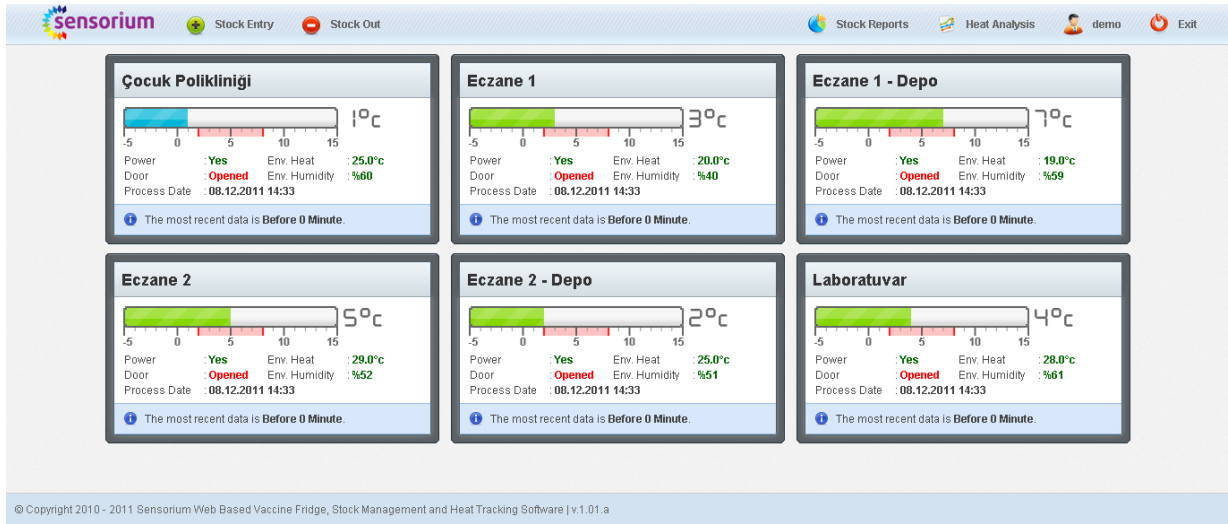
sensorium Stock Entry Stock Out Stock Reports Heat Analysis demo Exit

**Çocuk Polikliniği**

-5 0 5 10 15 1°c

Power : Yes Env. Heat : 25.0°c
Door : Opened Env. Humidity : %60
Process Date : 08.12.2011 14:33

The most recent data is Before 0 Minute.

**Eczane 1**

-5 0 5 10 15 3°c

Power : Yes Env. Heat : 20.0°c
Door : Opened Env. Humidity : %40
Process Date : 08.12.2011 14:33

The most recent data is Before 0 Minute.

**Eczane 1 - Depo**

-5 0 5 10 15 7°c

Power : Yes Env. Heat : 19.0°c
Door : Opened Env. Humidity : %59
Process Date : 08.12.2011 14:33

The most recent data is Before 0 Minute.

**Eczane 2**

-5 0 5 10 15 5°c

Power : Yes Env. Heat : 29.0°c
Door : Opened Env. Humidity : %52
Process Date : 08.12.2011 14:33

The most recent data is Before 0 Minute.

**Eczane 2 - Depo**

-5 0 5 10 15 2°c

Power : Yes Env. Heat : 25.0°c
Door : Opened Env. Humidity : %51
Process Date : 08.12.2011 14:33

The most recent data is Before 0 Minute.

**Laboratuvar**

-5 0 5 10 15 4°c

Power : Yes Env. Heat : 28.0°c
Door : Opened Env. Humidity : %61
Process Date : 08.12.2011 14:33

The most recent data is Before 0 Minute.

© Copyright 2010 - 2011 Sensorium Web Based Vaccine Fridge, Stock Management and Heat Tracking Software | v.1.01.a